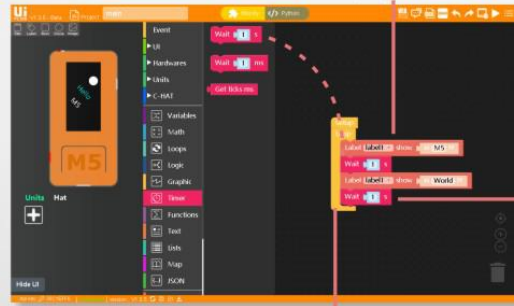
Ui

Blockly

</> Python

Event

UI

Hardwares

Units

C-HAT

Variables

Math

Loops

Logic

Graphic

Timer

Functions

Text

Lists

Map

JSON

Wait 1 s

Wait 1 ms

Get ticks ms

Hello

M5

M5

Units

Hat

Hide UI

Setup

Label label1 show M5

Wait 1 s

Label label1 show World

Wait 1 s